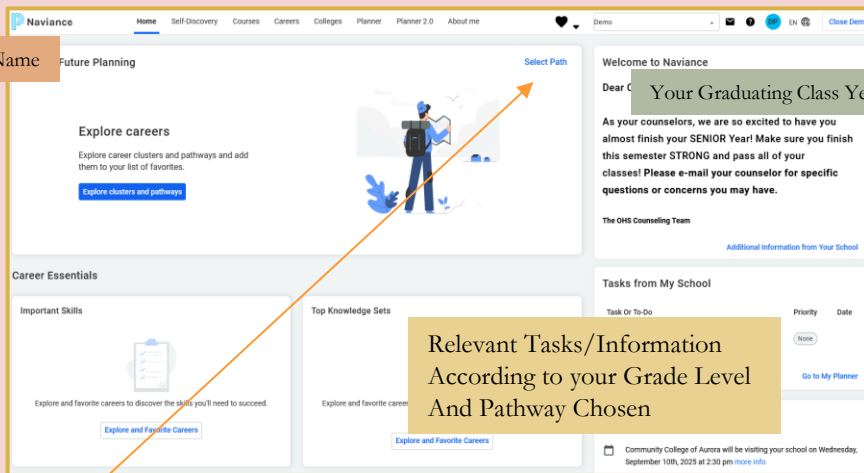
Naviance

Home Self-Discovery Courses Careers Colleges Planner Planner 2.0 About me

Demo

DP EN

Close Dem

Name

Future Planning

Select Path

Explore careers

Explore career clusters and pathways and add them to your list of favorites.

Explore clusters and pathways

Welcome to Naviance

Dear C

Your Graduating Class Ye

As your counselors, we are so excited to have you almost finish your SENIOR Year! Make sure you finish this semester STRONG and pass all of your classes! Please e-mail your counselor for specific questions or concerns you may have.

The OHS Counseling Team

Additional Information from Your School

Career Essentials

Important Skills

Explore and favorite careers to discover the skills you'll need to succeed.

Explore and Favorite Careers

Top Knowledge Sets

Explore and favorite career

Explore and Favorite Careers

Tasks from My School

Task Or To-Do

Priority

Date

None

Go to My Planner

Relevant Tasks/Information According to your Grade Level And Pathway Chosen

Community College of Aurora will be visiting your school on Wednesday, September 10th, 2025 at 2:30 pm more info